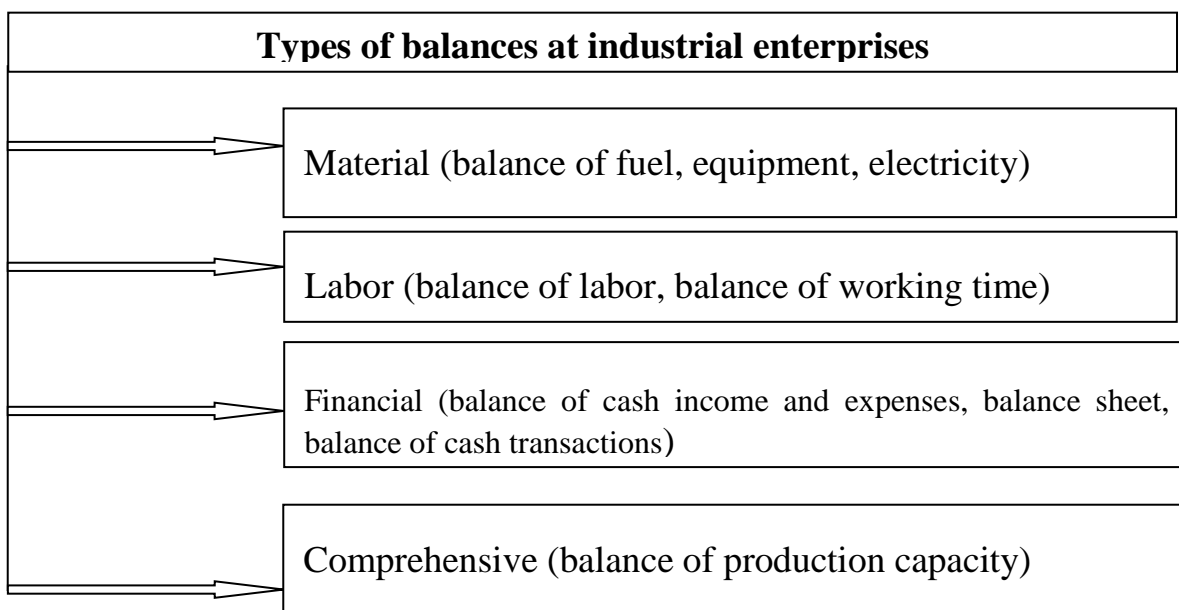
**Types of balances at industrial enterprises**

Material (balance of fuel, equipment, electricity)

Labor (balance of labor, balance of working time)

Financial (balance of cash income and expenses, balance sheet, balance of cash transactions)

Comprehensive (balance of production capacity)